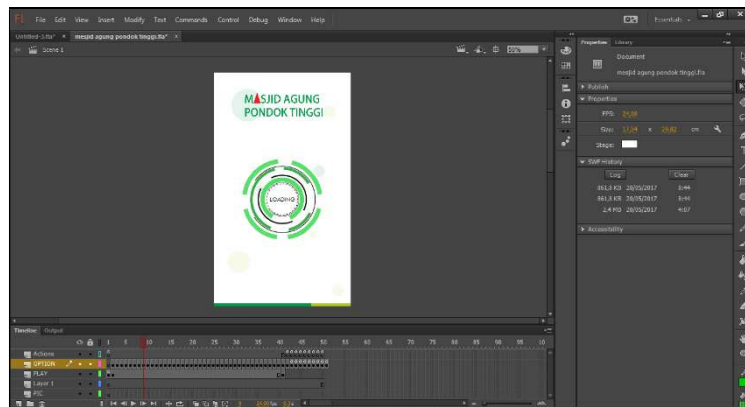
Fl File Edit View Insert Modify Text Commands Control Debug Window Help

Essentials

Untitled-3.fla* × masjid agung pondok tinggi.fla* ×

Scene 1

50%

MASJID AGUNG
PONDOK TINGGI

LOADING

Properties Library

Document

masjid agung pondok tinggi.fla

Publish

Properties

FPS: 24,00

Size: 12,24 x 20,82 cm

Stage:

SWF History

Log Clear

861,0 KB 28/05/2017 3:44

861,3 KB 28/05/2017 3:44

2,4 MB 28/05/2017 4:07

Accessibility

Timeline Output

1 5 10 15 20 25 30 35 40 45 50 55 60 65 70 75 80 85 90 95 100

Actions

OPTION

PLAY

Layer 1

PIC

1 24,00 fps 0,0 s